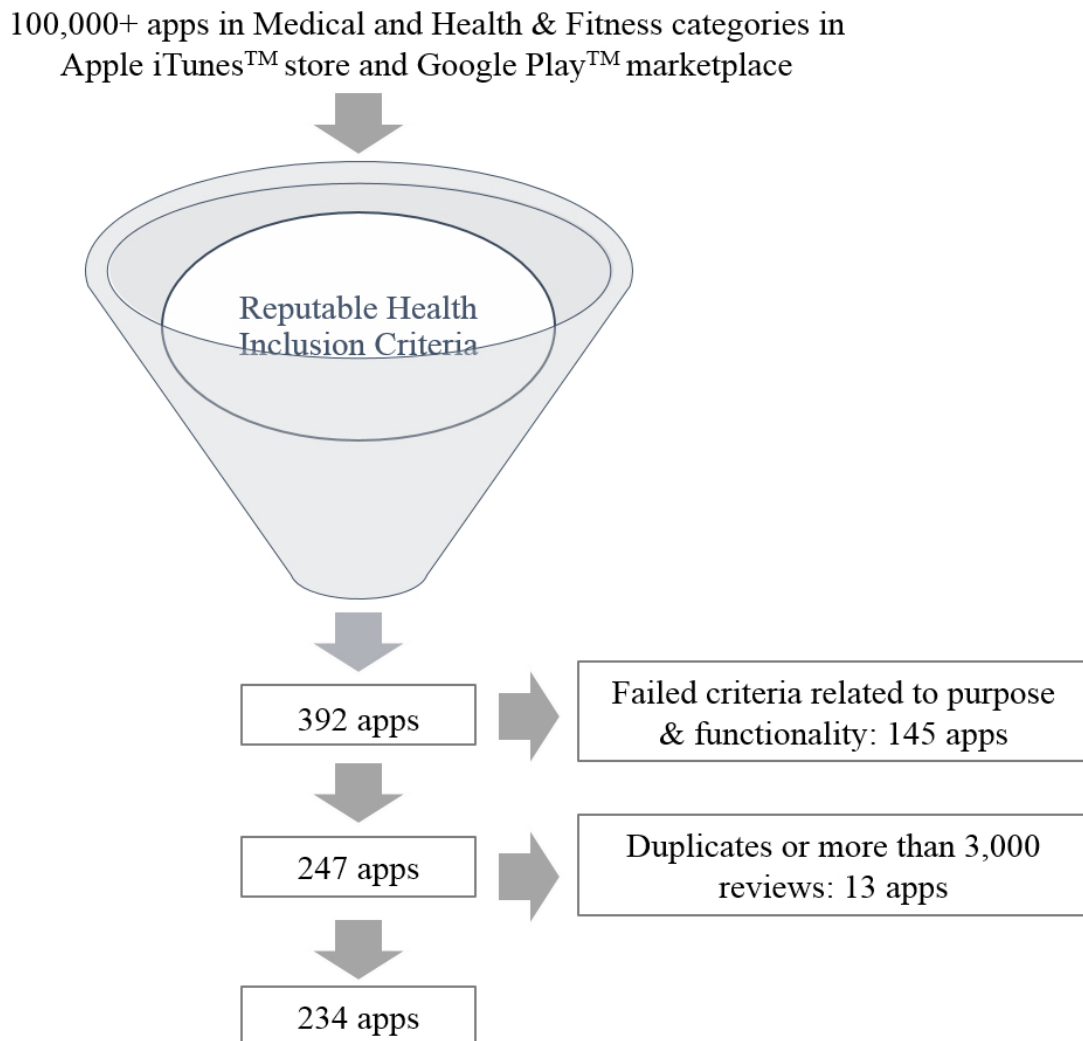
100,000+ apps in Medical and Health & Fitness categories in Apple iTunes$^{TM}$ store and Google Play$^{TM}$ marketplace

Reputable Health Inclusion Criteria

392 apps

Failed criteria related to purpose & functionality: 145 apps

247 apps

Duplicates or more than 3,000 reviews: 13 apps

234 apps